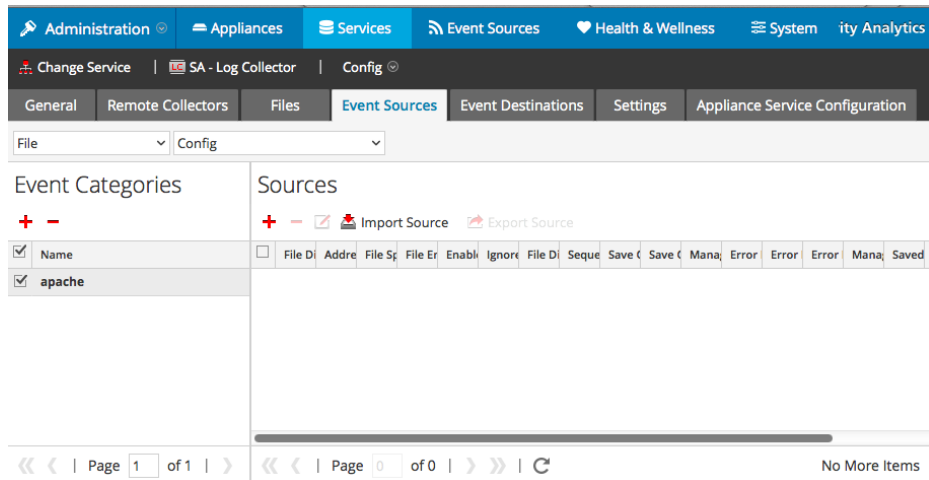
Administration ⊙ Appliances Services Event Sources Health & Wellness System ity Analytics

Change Service | SA - Log Collector | Config ⊙

General Remote Collectors Files Event Sources Event Destinations Settings Appliance Service Configuration

File Config

Event Categories

+ −

| Name |
|---|
| apache |

Sources

+ − Import Source Export Source

| File Di | Addre | File Sp | File Er | Enabl | Ignore | File Di | Seque | Save ( | Save ( | Mana | Error | Error | Error | Mana | Saved |
|---|---|---|---|---|---|---|---|---|---|---|---|---|---|---|---|

« ‹ | Page 1 of 1 | › »

« ‹ | Page 0 of 0 | › » | C

No More Items